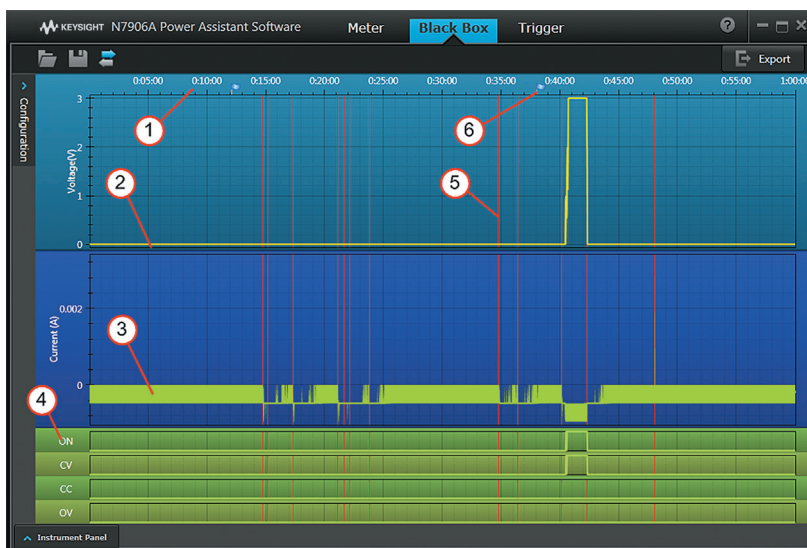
KEYSIGHT N7906A Power Assistant Software

Meter Black Box Trigger

Export

Configuration

0:05:00 0:10:00 0:15:00 0:20:00 0:25:00 0:30:00 0:35:00 0:40:00 0:45:00 0:50:00 0:55:00 1:00:00

Voltage(V)

3
2
1
0

Current (A)

0.002
0

1
2
3
4
5
6

ON
CV
CC
OV

Instrument Panel